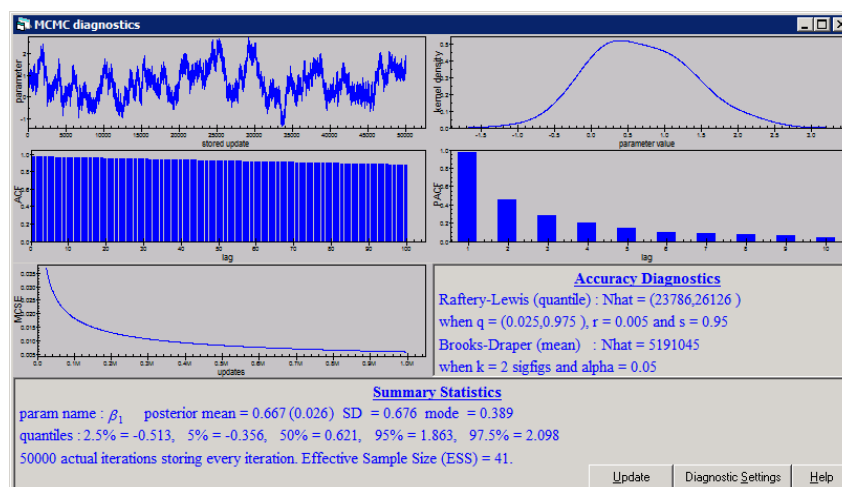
MCMC diagnostics

parameter

stored update

0 5000 10000 15000 20000 25000 30000 35000 40000 45000 50000

kernel density

parameter value

ACF

lag

0 10 20 30 40 50 60 70 80 90 100

PACF

lag

1 2 3 4 5 6 7 8 9 10

MCSE

updates

0.0 0.1M 0.2M 0.3M 0.4M 0.5M 0.6M 0.7M 0.8M 0.9M 1.0M

Accuracy Diagnostics

Raftery-Lewis (quantile) : Nhat = (23786,26126 )

when q = (0.025,0.975 ), r = 0.005 and s = 0.95

Brooks-Draper (mean) : Nhat = 5191045

when k = 2 sigfigs and alpha = 0.05

Summary Statistics

param name : $\beta_1$ posterior mean = 0.667 (0.026) SD = 0.676 mode = 0.389

quantiles : 2.5% = -0.513, 5% = -0.356, 50% = 0.621, 95% = 1.863, 97.5% = 2.098

50000 actual iterations storing every iteration. Effective Sample Size (ESS) = 41.

Update Diagnostic Settings Help